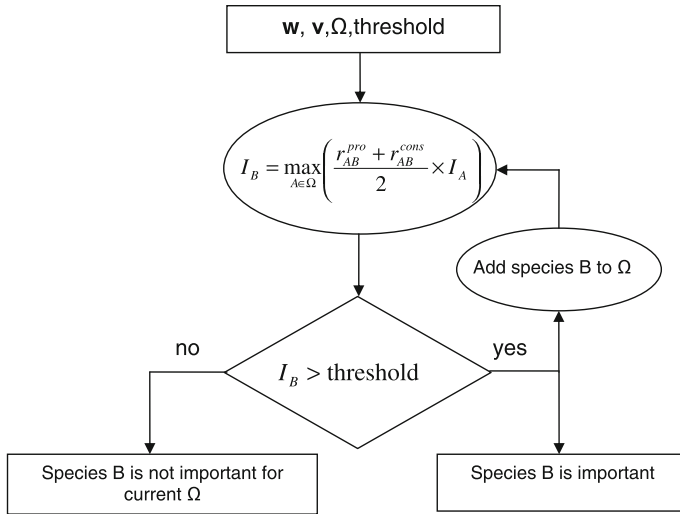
**w**, **v**,Ω,threshold

$I_B = \max_{A \in \Omega} \left( \frac{r_{AB}^{pro} + r_{AB}^{cons}}{2} \times I_A \right)$

Add species B to Ω

no

yes

$I_B > \text{threshold}$

Species B is not important for current Ω

Species B is important